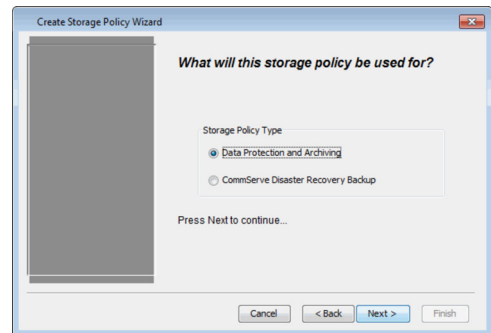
Create Storage Policy Wizard

What will this storage policy be used for?

Storage Policy Type

Data Protection and Archiving

CommServe Disaster Recovery Backup

Press Next to continue...

Cancel
< Back
Next >
Finish